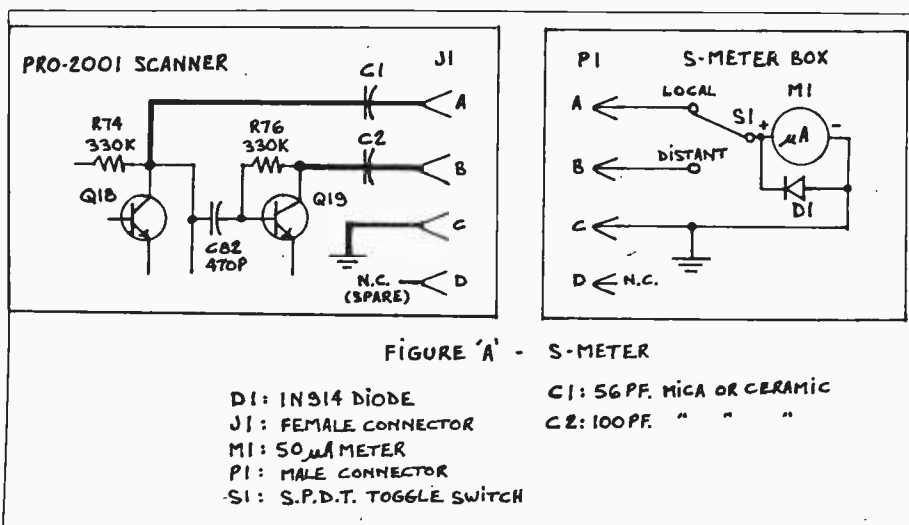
PRO-2001 SCANNER

J1

C1

A

R74
330K

R76
330K

C2

B

Q18

Q19

C82
470P

C

N.C.
(SPARE)

D

P1

S-METER BOX

A

LOCAL

M1

S1

+

$\mu A$

-

B

DISTANT

D1

C

D

N.C.

FIGURE 'A' - S-METER

D1: 1N914 DIODE
J1: FEMALE CONNECTOR
M1: 50$\mu$A METER
P1: MALE CONNECTOR
S1: S.P.D.T. TOGGLE SWITCH

C1: 56PF. MICA OR CERAMIC
C2: 100PF. " " "